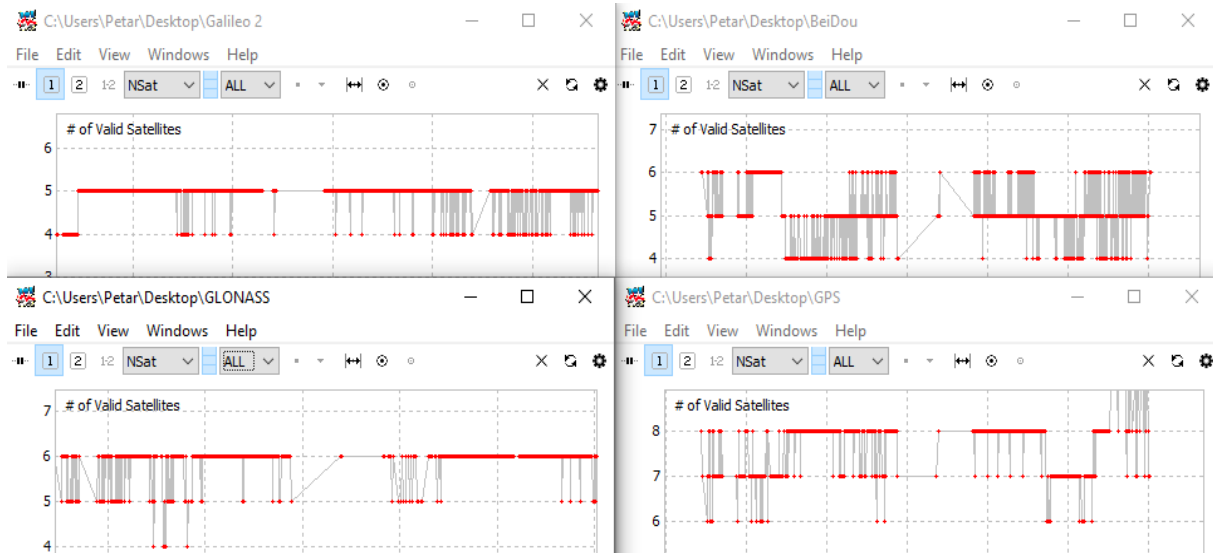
C:\Users\Petar\Desktop\Galileo 2

File Edit View Windows Help

1 2 1-2 NSat ALL

# of Valid Satellites

6
5
4
3

C:\Users\Petar\Desktop\BeiDou

File Edit View Windows Help

1 2 1-2 NSat ALL

# of Valid Satellites

7
6
5
4

C:\Users\Petar\Desktop\GLONASS

File Edit View Windows Help

1 2 1-2 NSat ALL

# of Valid Satellites

7
6
5
4

C:\Users\Petar\Desktop\GPS

File Edit View Windows Help

1 2 1-2 NSat ALL

# of Valid Satellites

8
7
6